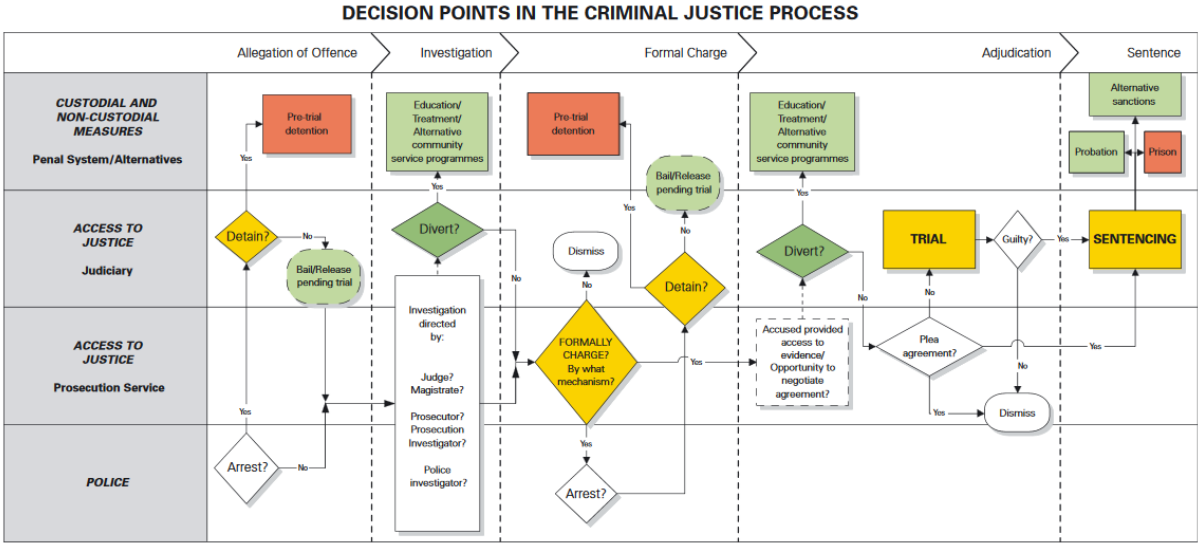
DECISION POINTS IN THE CRIMINAL JUSTICE PROCESS

Allegation of Offence
Investigation
Formal Charge
Adjudication
Sentence

CUSTODIAL AND NON-CUSTODIAL MEASURES
Penal System/Alternatives

ACCESS TO JUSTICE
Judiciary

ACCESS TO JUSTICE
Prosecution Service

POLICE

Pre-trial detention
Yes
Detain?
No
Bail/Release pending trial
Yes
Arrest?
No

Education/ Treatment/ Alternative community service programmes
Yes
Divert?
No
Investigation directed by:
Judge? Magistrate?
Prosecutor? Prosecution Investigator?
Police investigator?

Pre-trial detention
Yes
Bail/Release pending trial
No
Dismiss
No
Detain?
FORMALLY CHARGE? By what mechanism?
Yes
Yes
Arrest?

Education/ Treatment/ Alternative community service programmes
Yes
Divert?
No
Accused provided access to evidence/ Opportunity to negotiate agreement?
TRIAL
No
Plea agreement?
Yes
Guilty?
Yes
No
Dismiss
Yes

Alternative sanctions
Probation
Prison
SENTENCING